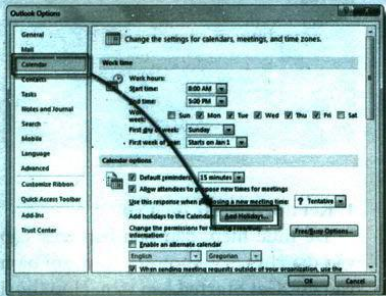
Outlook Options

General
Mail
Calendar
Contacts
Tasks
Notes and Journal
Search
Mobile
Language
Advanced
Customize Ribbon
Quick Access Toolbar
Add-Ins
Trust Center

Change the settings for calendars, meetings, and time zones.

Work time

Work hours:
Start time: 8:00 AM
End time: 5:00 PM
Work week: Sun Mon Tue Wed Thu Fri Sat
First day of week: Sunday
First week of year: Starts on Jan 1

Calendar options

Default reminders: 15 minutes
Allow attendees to propose new times for meetings
Use this response when proposing a new meeting time: Tentative
Add holidays to the Calendar: Add Holidays...
Change the permissions for viewing Free/Busy information: Free/Busy Options...
Enable an alternate calendar
English Gregorian
When sending meeting requests outside of your organization, use the

OK Cancel